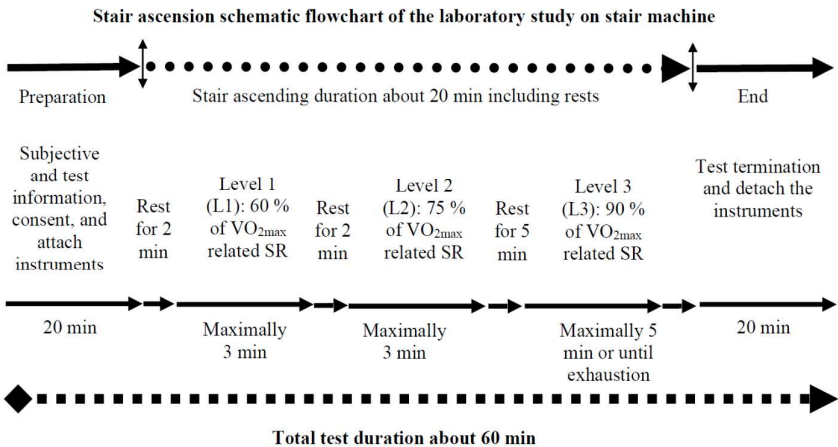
Stair ascension schematic flowchart of the laboratory study on stair machine

Preparation

Stair ascending duration about 20 min including rests

End

Subjective and test information, consent, and attach instruments

Rest for 2 min

Level 1 (L1): 60 % of $VO_{2max}$ related SR

Rest for 2 min

Level 2 (L2): 75 % of $VO_{2max}$ related SR

Rest for 5 min

Level 3 (L3): 90 % of $VO_{2max}$ related SR

Test termination and detach the instruments

20 min

Maximally 3 min

Maximally 3 min

Maximally 5 min or until exhaustion

20 min

Total test duration about 60 min